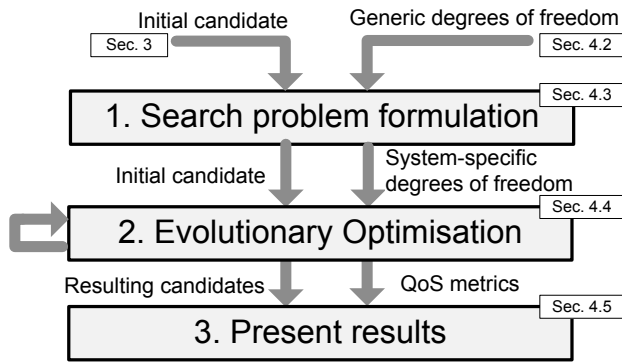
Initial candidate

Sec. 3

Generic degrees of freedom

Sec. 4.2

Sec. 4.3

1. Search problem formulation

Initial candidate

System-specific degrees of freedom

Sec. 4.4

2. Evolutionary Optimisation

Resulting candidates

QoS metrics

Sec. 4.5

3. Present results